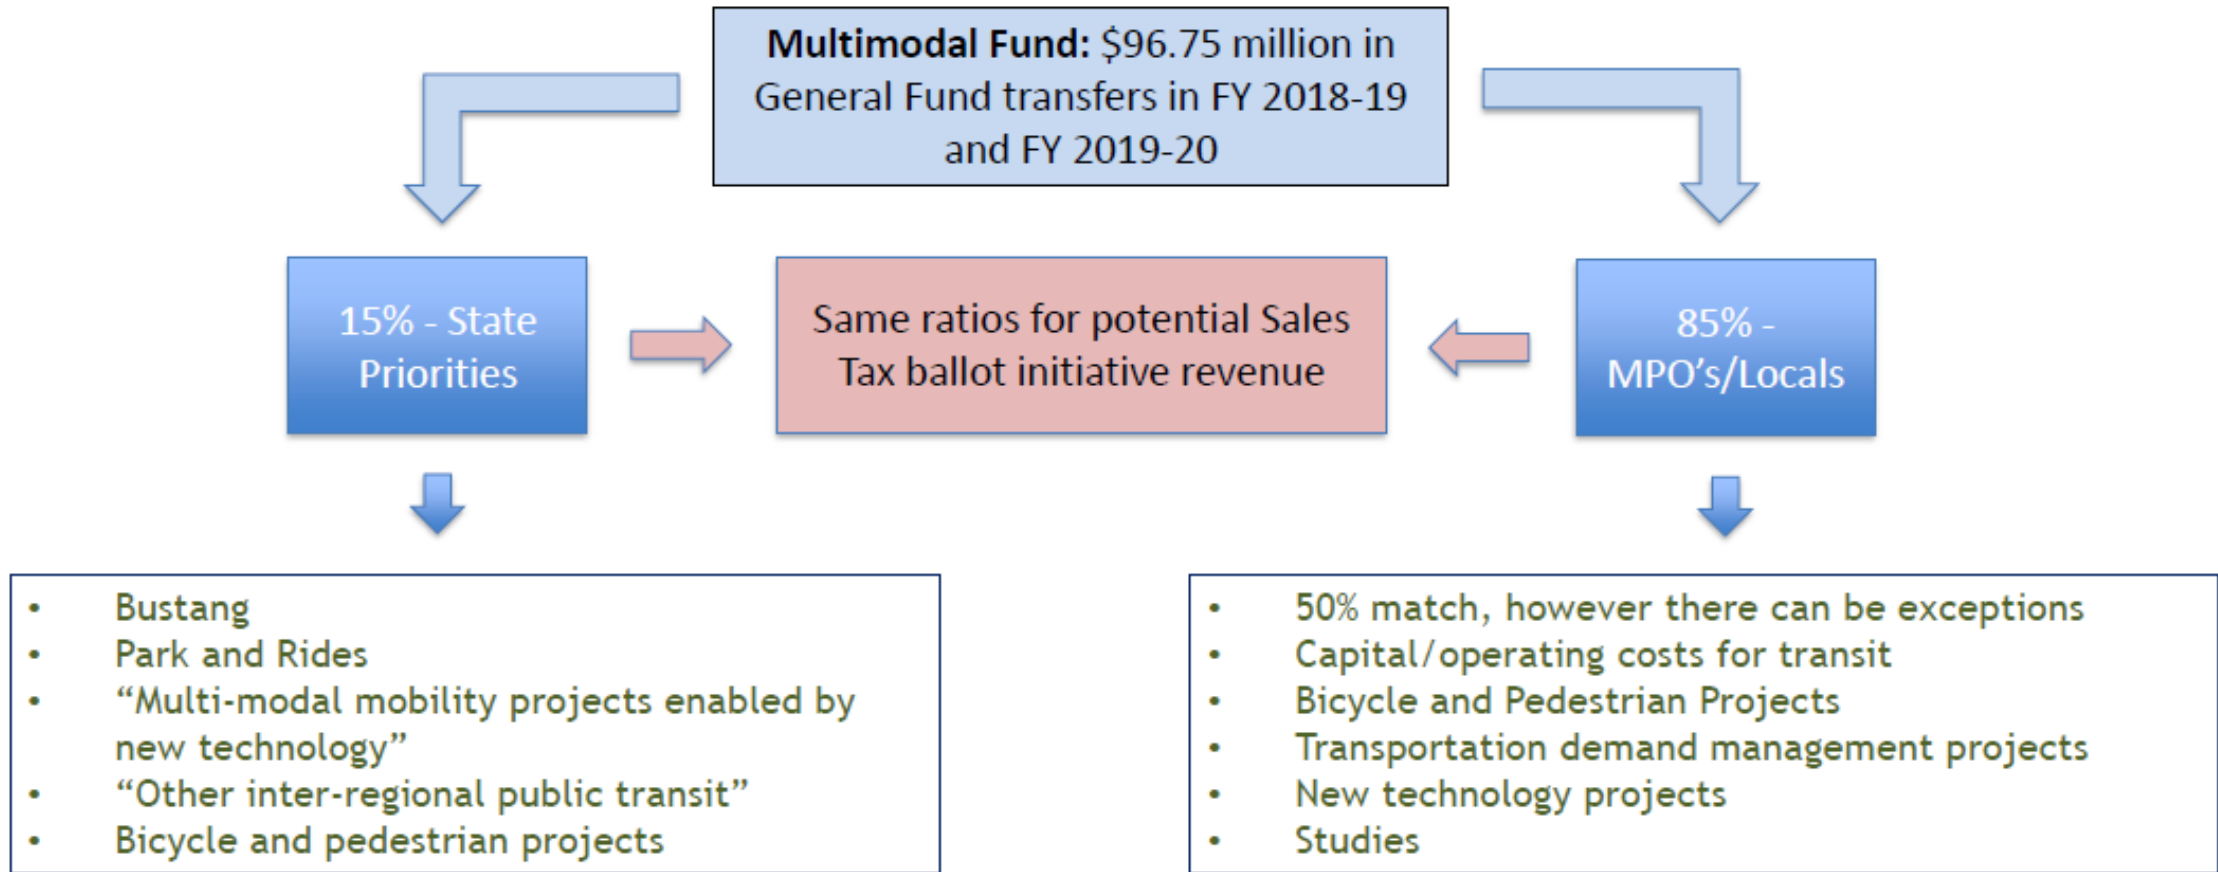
**Multimodal Fund:** $96.75 million in General Fund transfers in FY 2018-19 and FY 2019-20

15% - State Priorities

Same ratios for potential Sales Tax ballot initiative revenue

85% - MPO's/Locals

- Bustang
- Park and Rides
- "Multi-modal mobility projects enabled by new technology"
- "Other inter-regional public transit"
- Bicycle and pedestrian projects

- 50% match, however there can be exceptions
- Capital/operating costs for transit
- Bicycle and Pedestrian Projects
- Transportation demand management projects
- New technology projects
- Studies